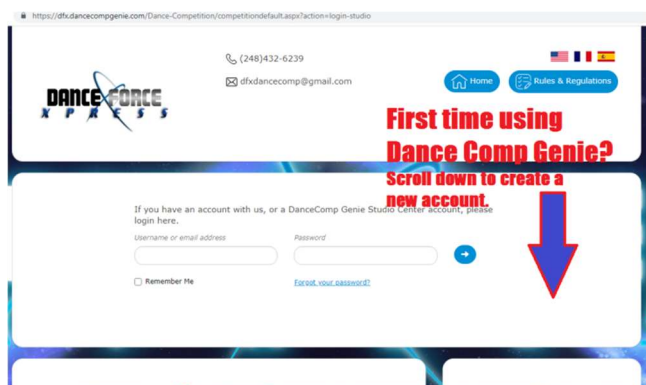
https://dfx.dancecompgenie.com/Dance-Competition/competitiondefault.aspx?action=login-studio

DANCE FORCE XPRESS

(248)432-6239

dfxdancecomp@gmail.com

Home

Rules & Regulations

First time using Dance Comp Genie?

Scroll down to create a new account.

If you have an account with us, or a DanceComp Genie Studio Center account, please login here.

Username or email address

Password

Remember Me

Forgot your password?